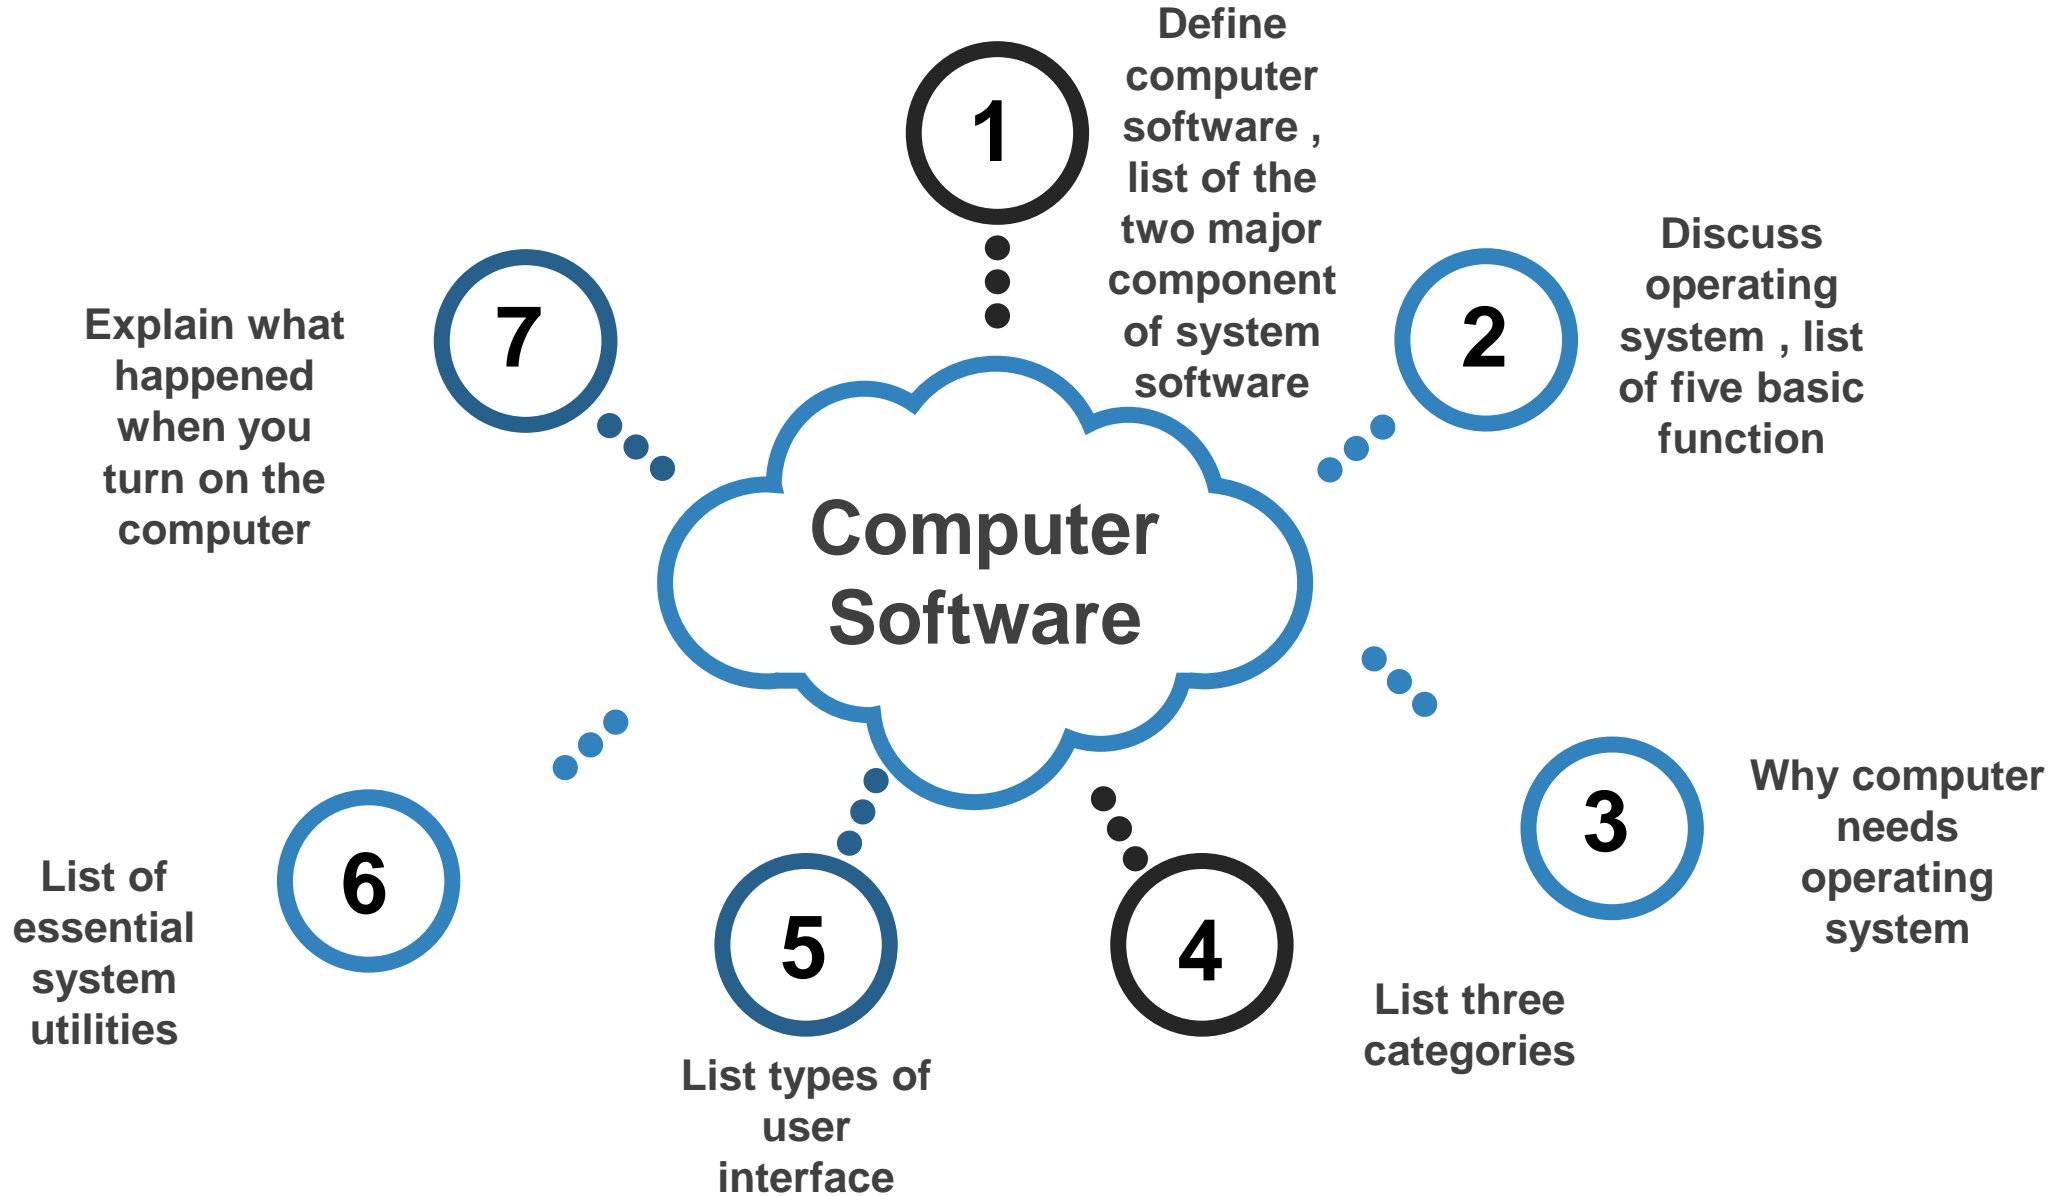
Computer Software

1

Define computer software , list of the two major component of system software

2

Discuss operating system , list of five basic function

3

Why computer needs operating system

4

List three categories

5

List types of user interface

6

List of essential system utilities

7

Explain what happened when you turn on the computer